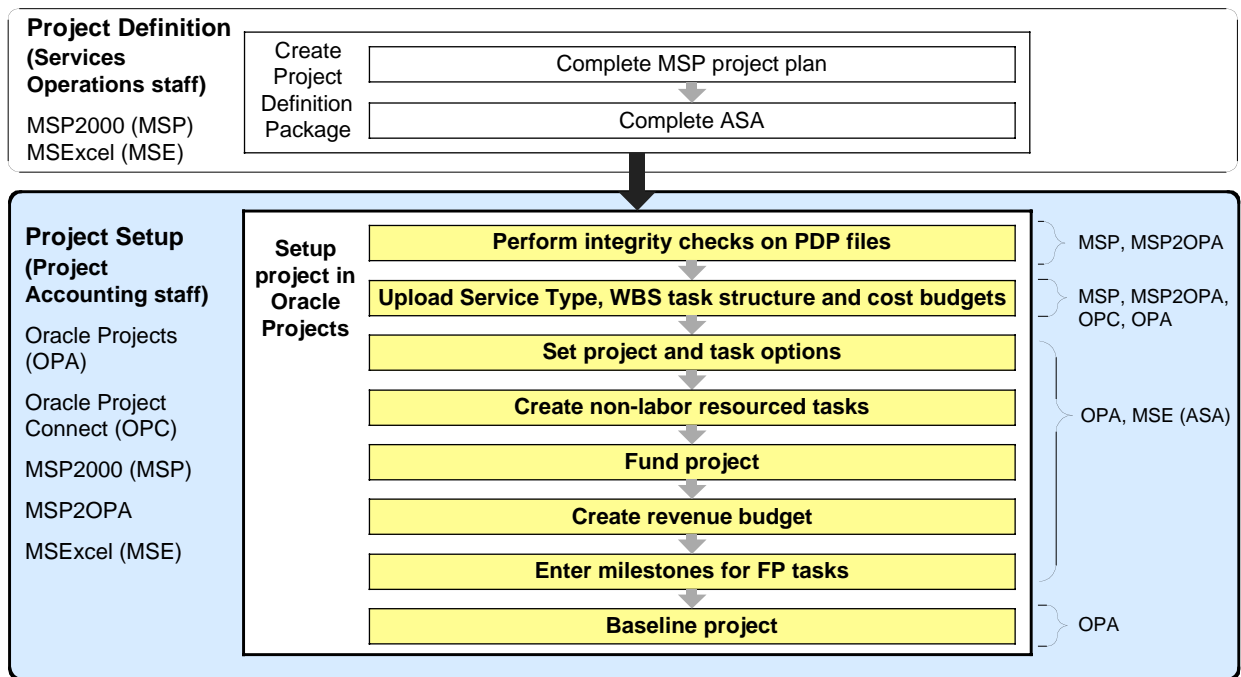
Project Definition
(Services Operations staff)

MSP2000 (MSP)
MSExcel (MSE)

Create Project Definition Package

Complete MSP project plan

Complete ASA

Project Setup
(Project Accounting staff)

Oracle Projects (OPA)

Oracle Project Connect (OPC)

MSP2000 (MSP)

MSP2OPA

MSExcel (MSE)

Setup project in Oracle Projects

Perform integrity checks on PDP files

Upload Service Type, WBS task structure and cost budgets

Set project and task options

Create non-labor resourced tasks

Fund project

Create revenue budget

Enter milestones for FP tasks

Baseline project

MSP, MSP2OPA

MSP, MSP2OPA, OPC, OPA

OPA, MSE (ASA)

OPA